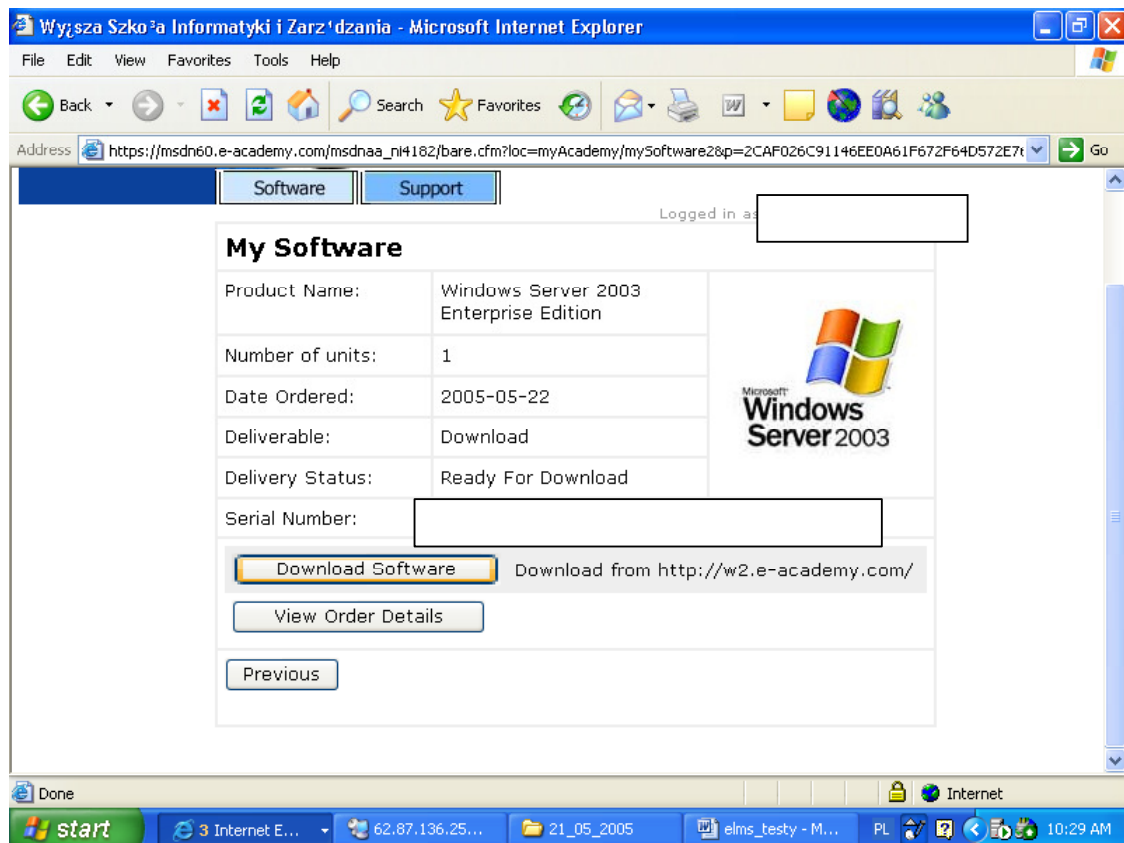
Wy¿sza Szko³a Informatyki i Zarz¹dzania - Microsoft Internet Explorer

File Edit View Favorites Tools Help

Back Search Favorites

Address https://msdn60.e-academy.com/msdnaa_nl4182/bare.cfm?loc=myAcademy/mySoftware2&p=2CAF026C91146EE0A61F672F64D572E7 Go

Software Support

Logged in as

My Software

| Product Name: | Windows Server 2003 Enterprise Edition |
|---|---|
| Number of units: | 1 |
| Date Ordered: | 2005-05-22 |
| Deliverable: | Download |
| Delivery Status: | Ready For Download |

Microsoft Windows Server 2003

Serial Number:

Download Software Download from http://w2.e-academy.com/

View Order Details

Previous

Done Internet

start 3 Internet E... 62.87.136.25... 21_05_2005 elms_testy - M... PL 10:29 AM